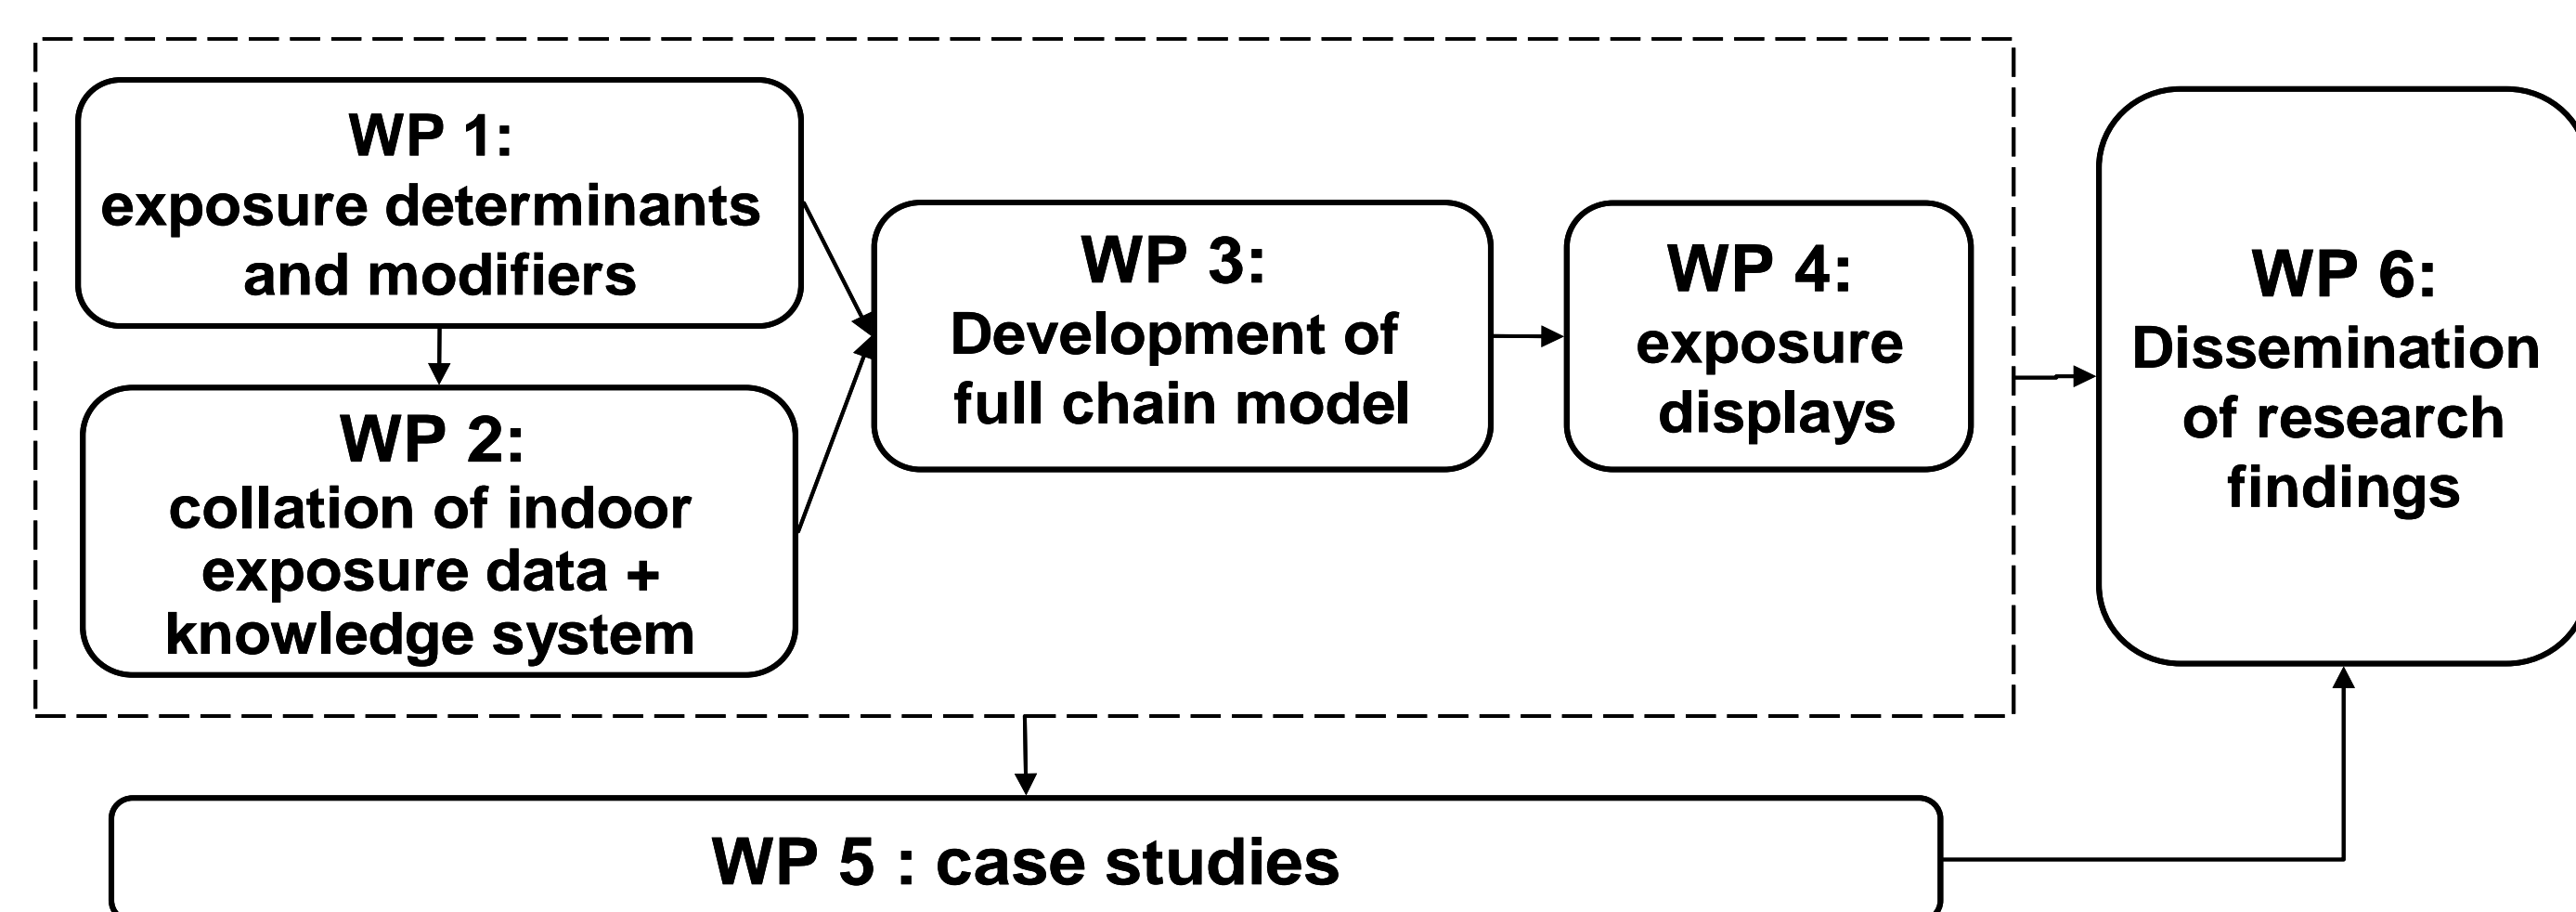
WP 1:
exposure determinants and modifiers

WP 2:
collation of indoor exposure data + knowledge system

WP 3:
Development of full chain model

WP 4:
exposure displays

WP 6:
Dissemination of research findings

WP 5 : case studies